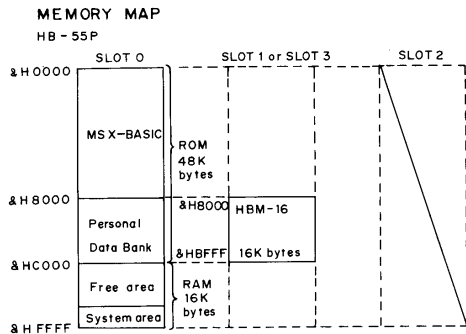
MEMORY MAP

HB - 55P

SLOT 0

SLOT 1 or SLOT 3

SLOT 2

&H0000

MSX-BASIC

ROM 48K bytes

&H8000

Personal Data Bank

&H8000

&HBFFF

HBM-16

16K bytes

&HC000

Free area

System area

RAM 16K bytes

&HFFFF